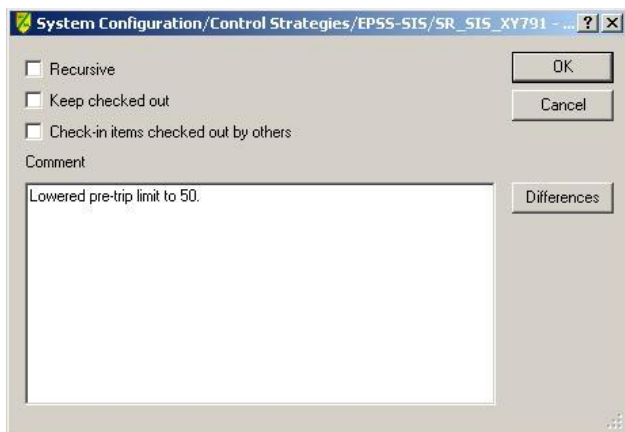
System Configuration/Control Strategies/EPSS-SIS/SR_SIS_XY791 - ... ? X

Recursive

Keep checked out

Check-in items checked out by others

Comment

Lowered pre-trip limit to 50.

OK

Cancel

Differences